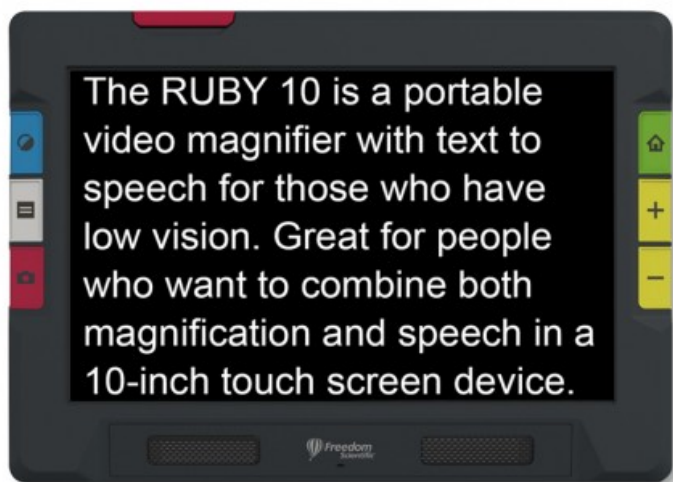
The RUBY 10 is a portable video magnifier with text to speech for those who have low vision. Great for people who want to combine both magnification and speech in a 10-inch touch screen device.

+
−

Freedom Scientific